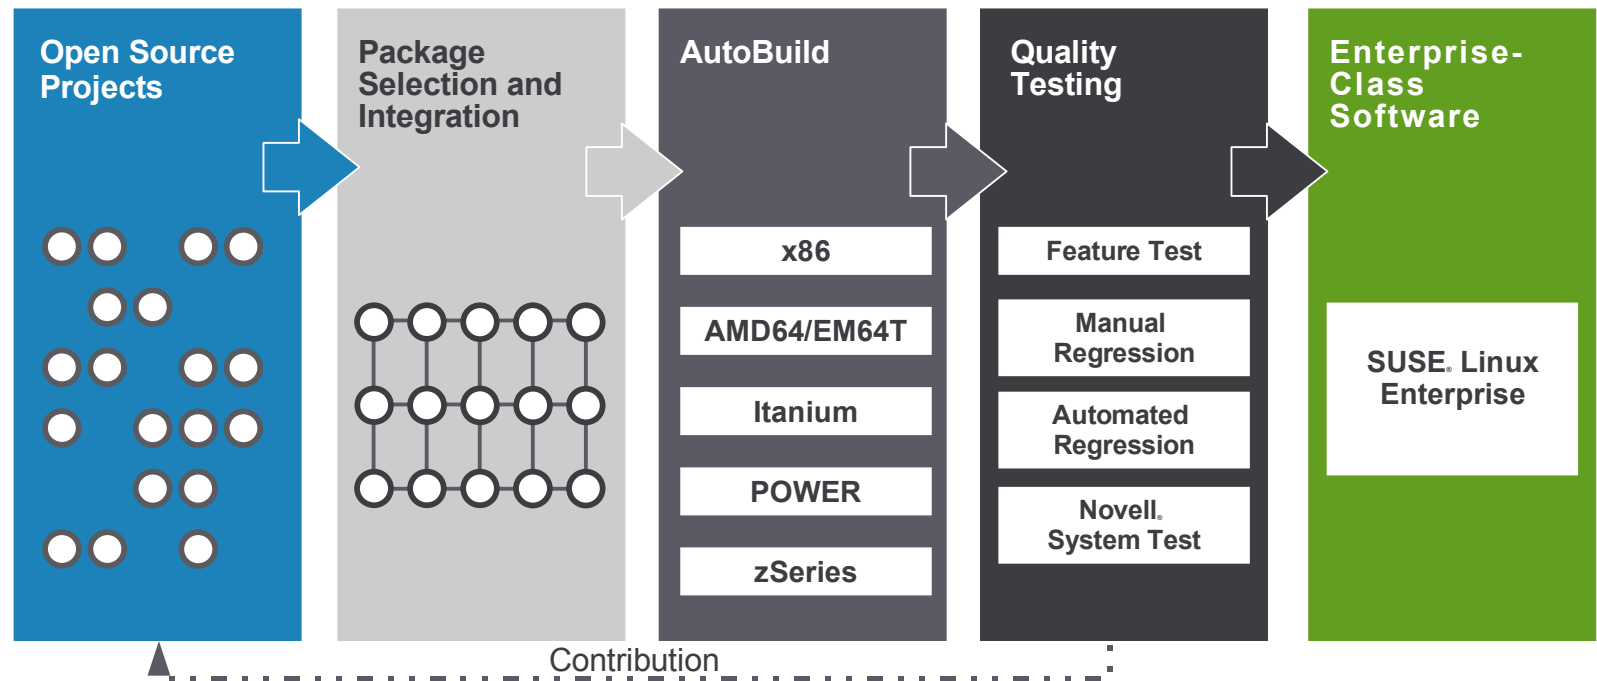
Open Source Projects

Package Selection and Integration

AutoBuild

x86

AMD64/EM64T

Itanium

POWER

zSeries

Quality Testing

Feature Test

Manual Regression

Automated Regression

Novell. System Test

Enterprise-Class Software

SUSE. Linux Enterprise

Contribution